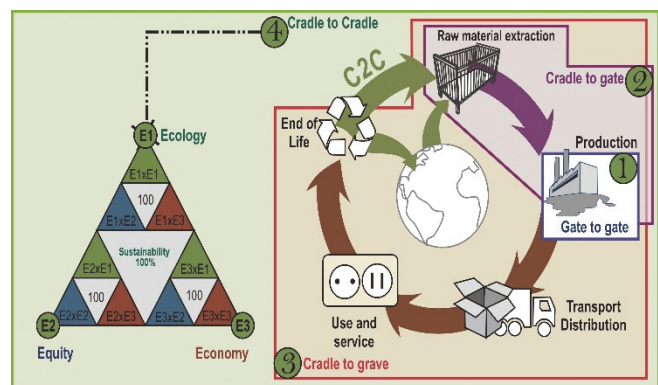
4 Cradle to Cradle

C2C

Raw material extraction

Cradle to gate 2

End of Life

Production

1

Gate to gate

Transport Distribution

Use and service

3 Cradle to grave

E1 Ecology

E1xE1

100

E1xE2

E1xE3

E2xE1

Sustainability 100%

E3xE1

100

100

E2xE2

E2xE3

E3xE2

E3xE3

E2

E3

Equity

Economy